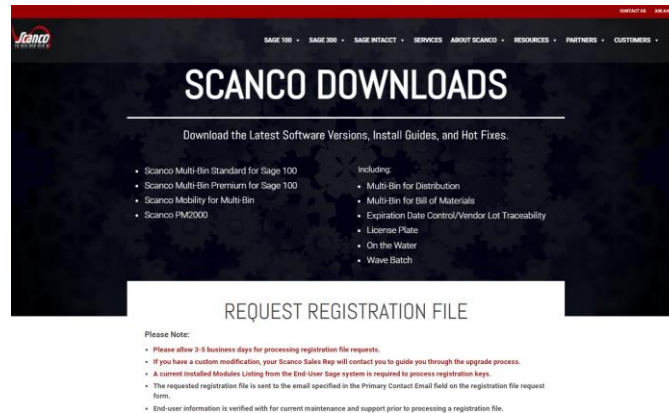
CONTACT US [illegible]

Scanco

SAGE 100 ▾ SAGE 300 ▾ SAGE INTACCT ▾ SERVICES ABOUT SCANCO ▾ RESOURCES ▾ PARTNERS ▾ CUSTOMERS ▾

SCANCO DOWNLOADS

Download the Latest Software Versions, Install Guides, and Hot Fixes.

- Scanco Multi-Bin Standard for Sage 100
- Scanco Multi-Bin Premium for Sage 100
- Scanco Mobility for Multi-Bin
- Scanco PM2000

Including:

- Multi-Bin for Distribution
- Multi-Bin for Bill of Materials
- Expiration Date Control/Vendor Lot Traceability
- License Plate
- On the Water
- Wave Batch

REQUEST REGISTRATION FILE

Please Note:

- Please allow 3-5 business days for processing registration file requests.
- If you have a custom modification, your Scanco Sales Rep will contact you to guide you through the upgrade process.
- A current Installed Modules Listing from the End-User Sage system is required to process registration keys.
- The requested registration file is sent to the email specified in the Primary Contact Email field on the registration file request form.
- End-user information is verified with for current maintenance and support prior to processing a registration file.